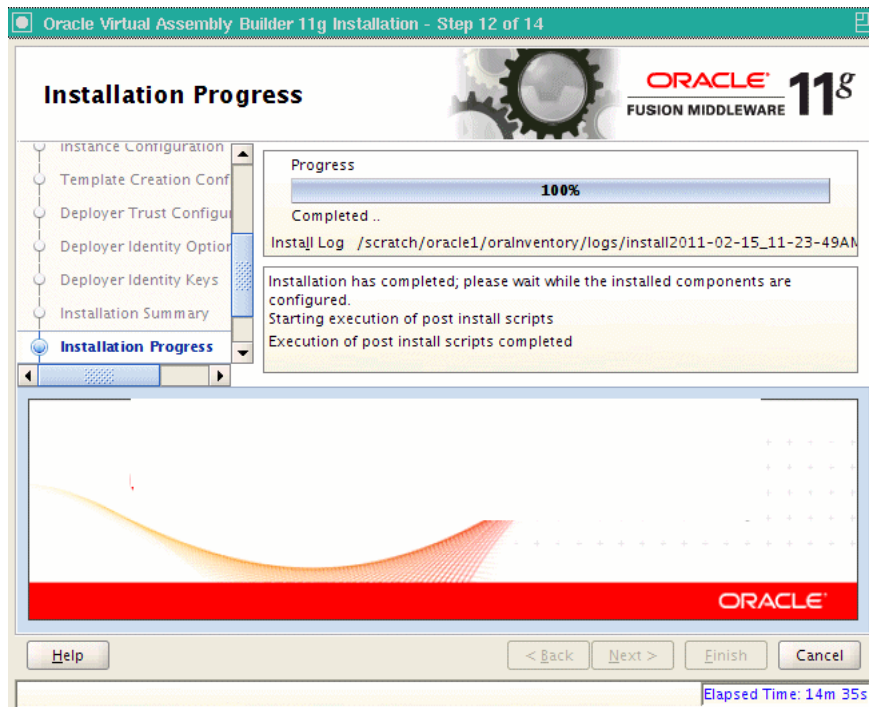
Oracle Virtual Assembly Builder 11g Installation - Step 12 of 14

Installation Progress

ORACLE FUSION MIDDLEWARE 11g

Instance Configuration
Template Creation Conf
Deployer Trust Configu
Deployer Identity Optio
Deployer Identity Keys
Installation Summary
Installation Progress

Progress
100%
Completed ..
Install Log /scratch/oracle1/oraInventory/logs/install2011-02-15_11-23-49AM

Installation has completed; please wait while the installed components are configured.
Starting execution of post install scripts
Execution of post install scripts completed

ORACLE

Help
< Back
Next >
Finish
Cancel

Elapsed Time: 14m 35s